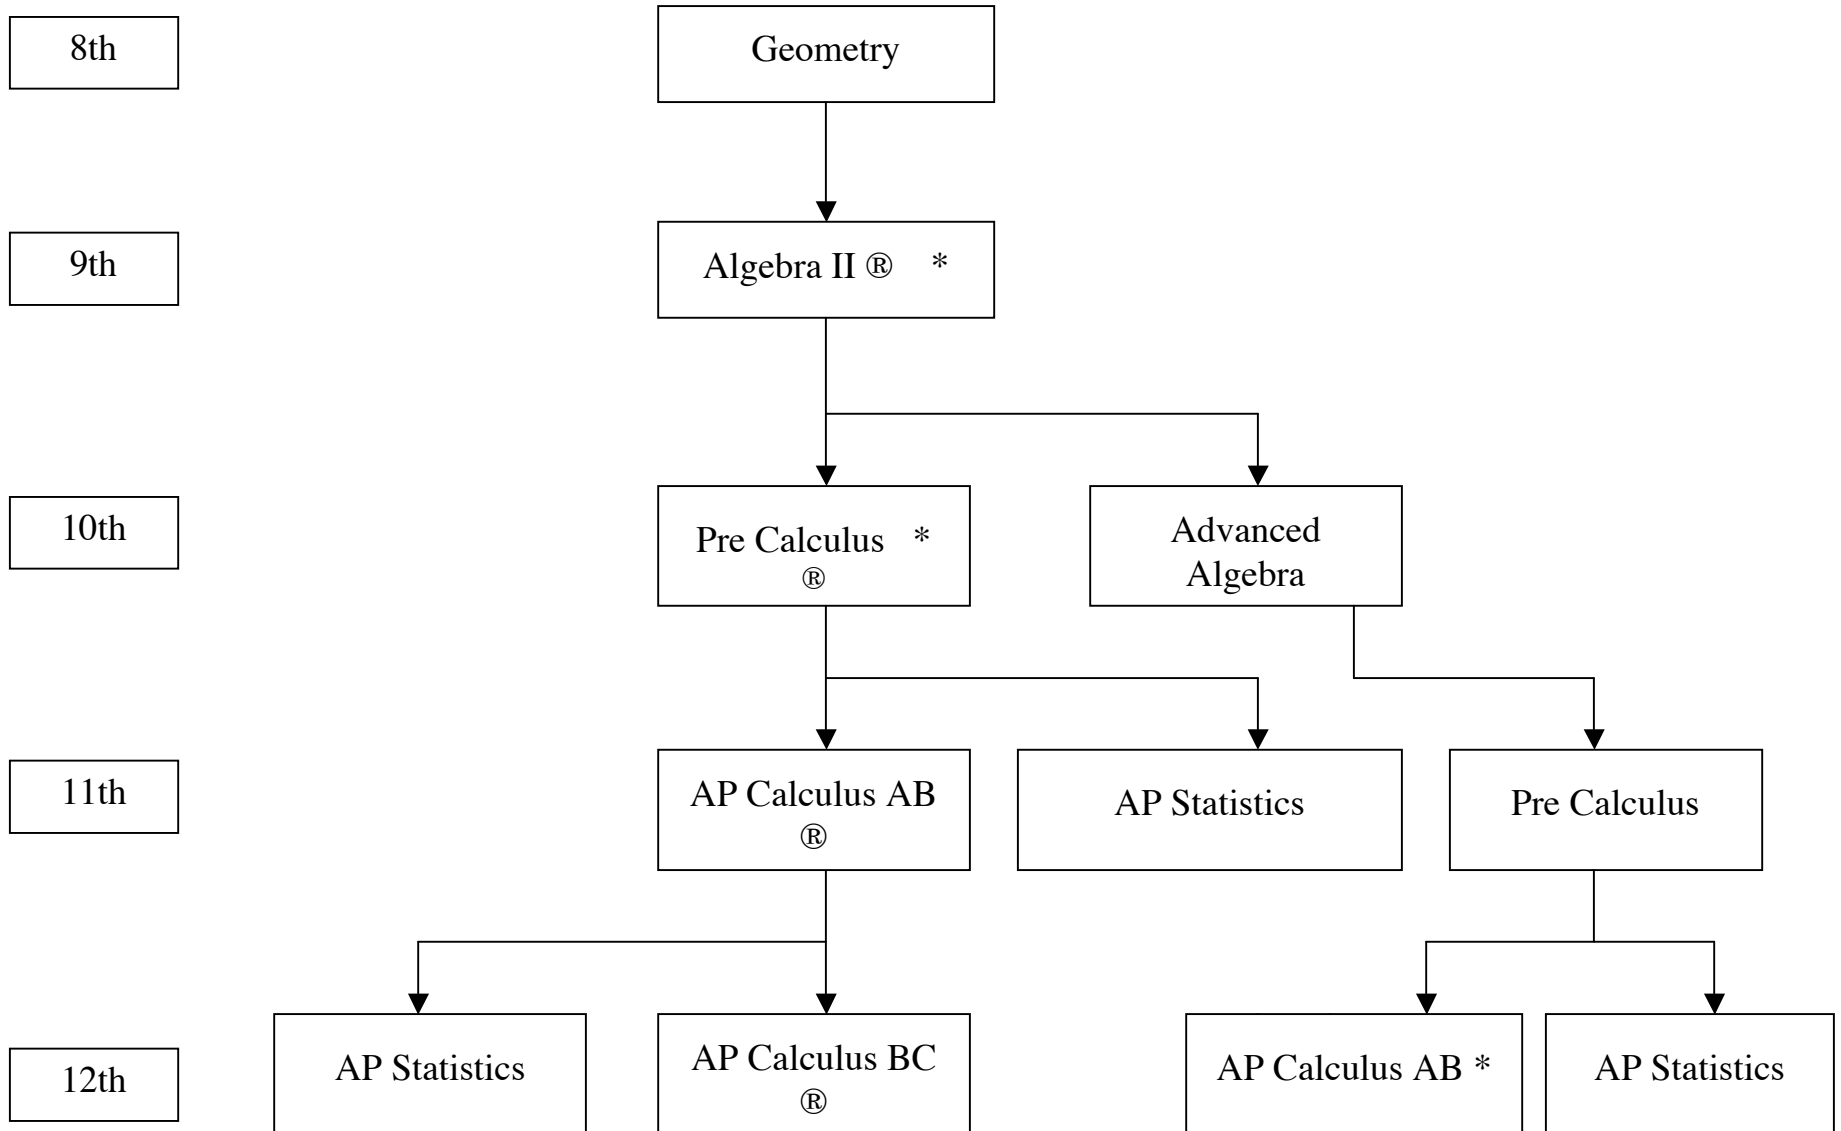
8th

Geometry

9th

Algebra II ® *

10th

Pre Calculus * ®

Advanced Algebra

11th

AP Calculus AB ®

AP Statistics

Pre Calculus

12th

AP Statistics

AP Calculus BC ®

AP Calculus AB *

AP Statistics